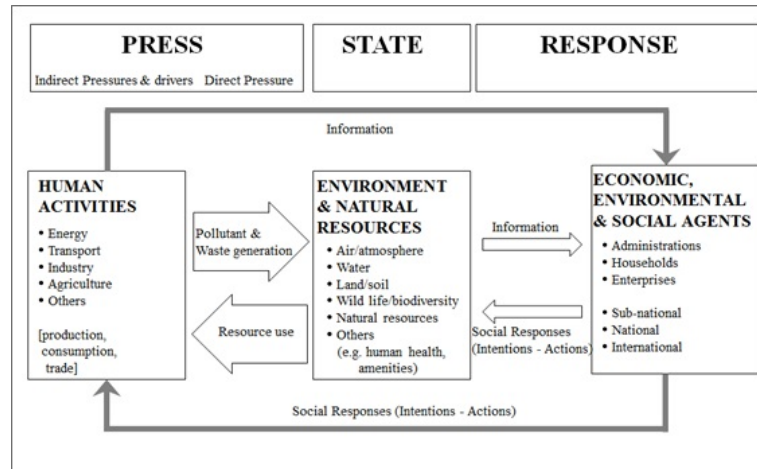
PRESS

Indirect Pressures & drivers Direct Pressure

STATE

RESPONSE

Information

HUMAN ACTIVITIES

• Energy
• Transport
• Industry
• Agriculture
• Others

[production, consumption, trade]

Pollutant & Waste generation

Resource use

ENVIRONMENT & NATURAL RESOURCES

• Air/atmosphere
• Water
• Land/soil
• Wild life/biodiversity
• Natural resources
• Others (e.g. human health, amenities)

Information

Social Responses (Intentions - Actions)

ECONOMIC, ENVIRONMENTAL & SOCIAL AGENTS

• Administrations
• Households
• Enterprises

• Sub-national
• National
• International

Social Responses (Intentions - Actions)